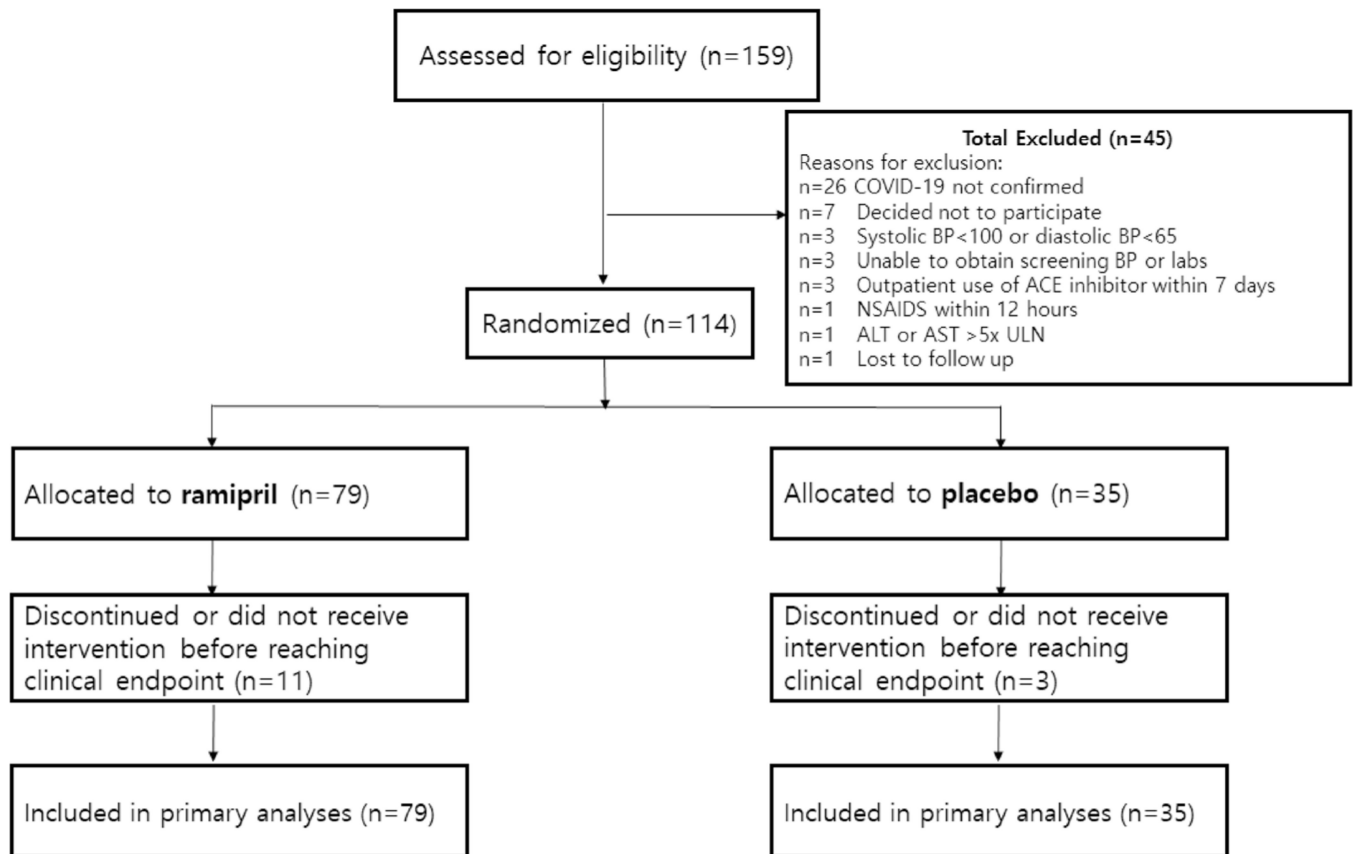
Assessed for eligibility (n=159)

Total Excluded (n=45)
Reasons for exclusion:
n=26 COVID-19 not confirmed
n=7 Decided not to participate
n=3 Systolic BP<100 or diastolic BP<65
n=3 Unable to obtain screening BP or labs
n=3 Outpatient use of ACE inhibitor within 7 days
n=1 NSAIDS within 12 hours
n=1 ALT or AST >5x ULN
n=1 Lost to follow up

Randomized (n=114)

Allocated to **ramipril** (n=79)

Discontinued or did not receive intervention before reaching clinical endpoint (n=11)

Included in primary analyses (n=79)

Allocated to **placebo** (n=35)

Discontinued or did not receive intervention before reaching clinical endpoint (n=3)

Included in primary analyses (n=35)